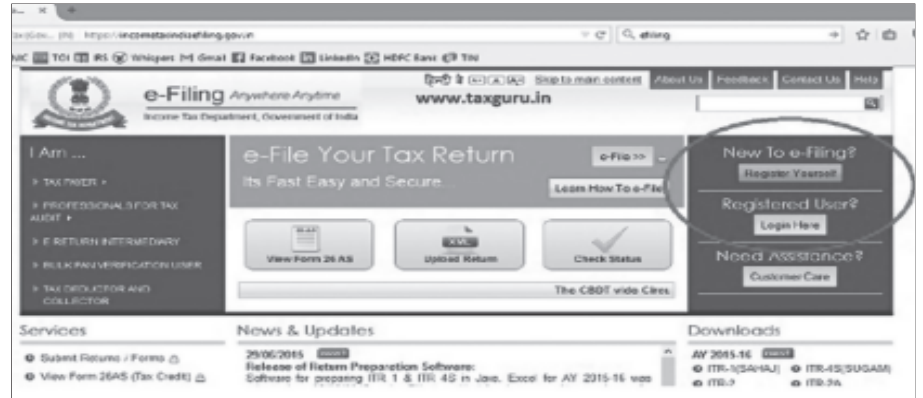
https://incometaxindiaefiling.gov.in

efiling

TOI IRS Whispers Gmail Facebook LinkedIn HDFC Bank TIN

हिन्दी | Skip to main content | About Us | Feedback | Contact Us | Help

e-Filing Anywhere Anytime

Income Tax Department, Government of India

www.taxguru.in

I Am ...

» TAX PAYER »

» PROFESSIONALS FOR TAX AUDIT »

» E-RETURN INTERMEDIARY

» BULK PAN VERIFICATION USER

» TAX DEDUCTOR AND COLLECTOR

e-File Your Tax Return

e-File >>

Its Fast Easy and Secure...

Learn How To e-File

View Form 26 AS

XML

Upload Return

Check Status

The CBDT vide Circ

New To e-Filing?

Register Yourself

Registered User?

Login Here

Need Assistance?

Customer Care

Services

Submit Returns / Forms

View Form 26AS (Tax Credit)

News & Updates

29/06/2015 NEW

Release of Return Preparation Software:

Software for preparing ITR 1 & ITR 4S in Java, Excel for AY 2015-16 was

Downloads

AY 2015-16 NEW

ITR-1(SAHAJ)

ITR-4S(SUGAM)

ITR-2

ITR-2A